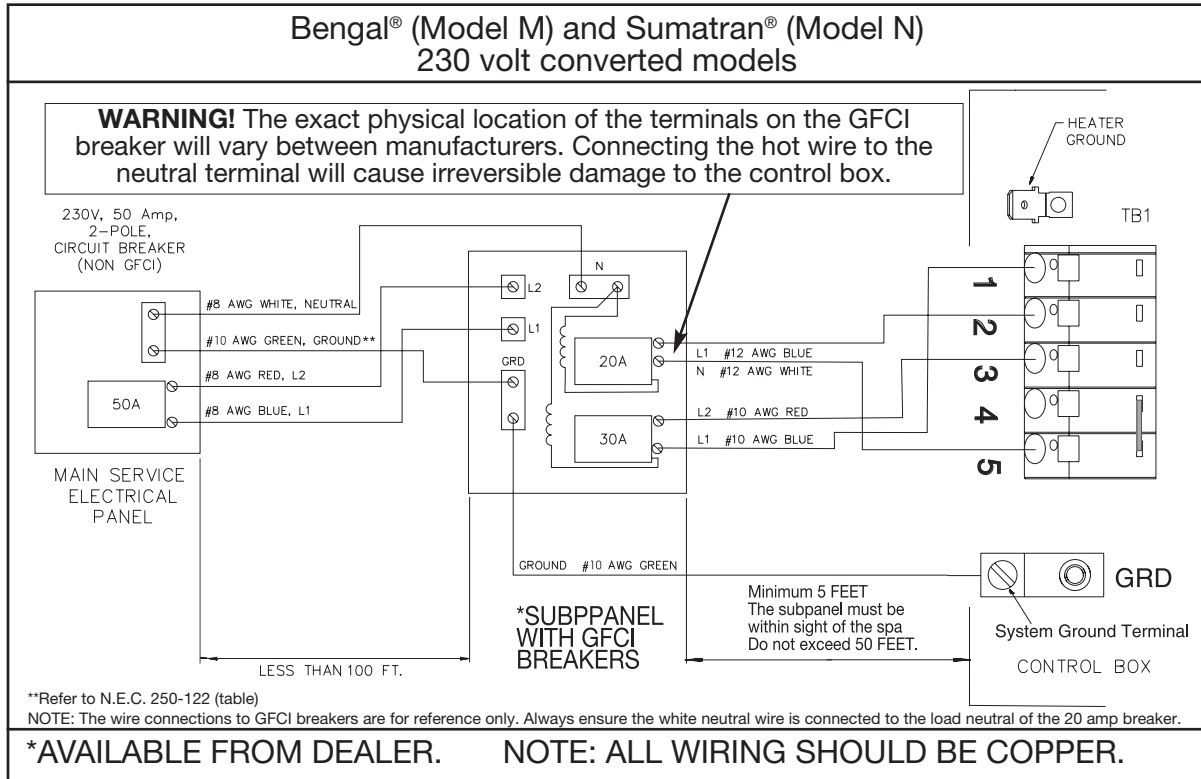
Bengal® (Model M) and Sumatran® (Model N)
230 volt converted models

**WARNING!** The exact physical location of the terminals on the GFCI breaker will vary between manufacturers. Connecting the hot wire to the neutral terminal will cause irreversible damage to the control box.

HEATER GROUND

TB1

230V, 50 Amp, 2–POLE, CIRCUIT BREAKER (NON GFCI)

#8 AWG WHITE, NEUTRAL
#10 AWG GREEN, GROUND**
#8 AWG RED, L2
#8 AWG BLUE, L1

50A

MAIN SERVICE ELECTRICAL PANEL

L2
N
L1
GRD
20A
30A

L1 #12 AWG BLUE
N #12 AWG WHITE
L2 #10 AWG RED
L1 #10 AWG BLUE

1
2
3
4
5

GROUND #10 AWG GREEN

GRD

Minimum 5 FEET
The subpanel must be within sight of the spa
Do not exceed 50 FEET.

*SUBPPANEL WITH GFCI BREAKERS

System Ground Terminal

LESS THAN 100 FT.

CONTROL BOX

**Refer to N.E.C. 250-122 (table)
NOTE: The wire connections to GFCI breakers are for reference only. Always ensure the white neutral wire is connected to the load neutral of the 20 amp breaker.

*AVAILABLE FROM DEALER. NOTE: ALL WIRING SHOULD BE COPPER.